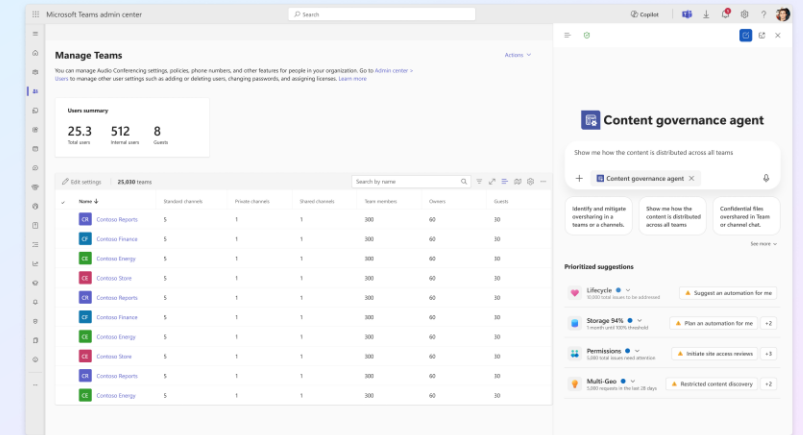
Microsoft Teams admin center

Search

Copilot

Manage Teams

Actions

You can manage Audio Conferencing settings, policies, phone numbers, and other features for people in your organization. Go to Admin center > Users to manage other user settings such as adding or deleting users, changing passwords, and assigning licenses. Learn more

Users summary

25.3
Total users

512
Internal users

8
Guests

Edit settings | 25,030 teams

Search by name

| Name | Standard channels | Private channels | Shared channels | Team members | Owners | Guests |
|---|---|---|---|---|---|---|
| CR Contoso Reports | 5 | 1 | 1 | 300 | 60 | 30 |
| CF Contoso Finance | 5 | 1 | 1 | 300 | 60 | 30 |
| CE Contoso Energy | 5 | 1 | 1 | 300 | 60 | 30 |
| CS Contoso Store | 5 | 1 | 1 | 300 | 60 | 30 |
| CR Contoso Reports | 5 | 1 | 1 | 300 | 60 | 30 |
| CF Contoso Finance | 5 | 1 | 1 | 300 | 60 | 30 |
| CE Contoso Energy | 5 | 1 | 1 | 300 | 60 | 30 |
| CS Contoso Store | 5 | 1 | 1 | 300 | 60 | 30 |
| CR Contoso Reports | 5 | 1 | 1 | 300 | 60 | 30 |
| CE Contoso Energy | 5 | 1 | 1 | 300 | 60 | 30 |

Content governance agent

Show me how the content is distributed across all teams

Content governance agent

Identify and mitigate oversharing in a teams or a channels.

Show me how the content is distributed across all teams

Confidential files overshared in Team or channel chat.

See more

Prioritized suggestions

Lifecycle
10,500 total issues to be addressed
Suggest an automation for me

Storage 94%
1 month until 100% threshold
Plan an automation for me
+2

Permissions
5,000 issues need attention
Initiate site access reviews
+3

Multi-Geo
5,000 requests in the last 28 days
Restricted content discovery
+2